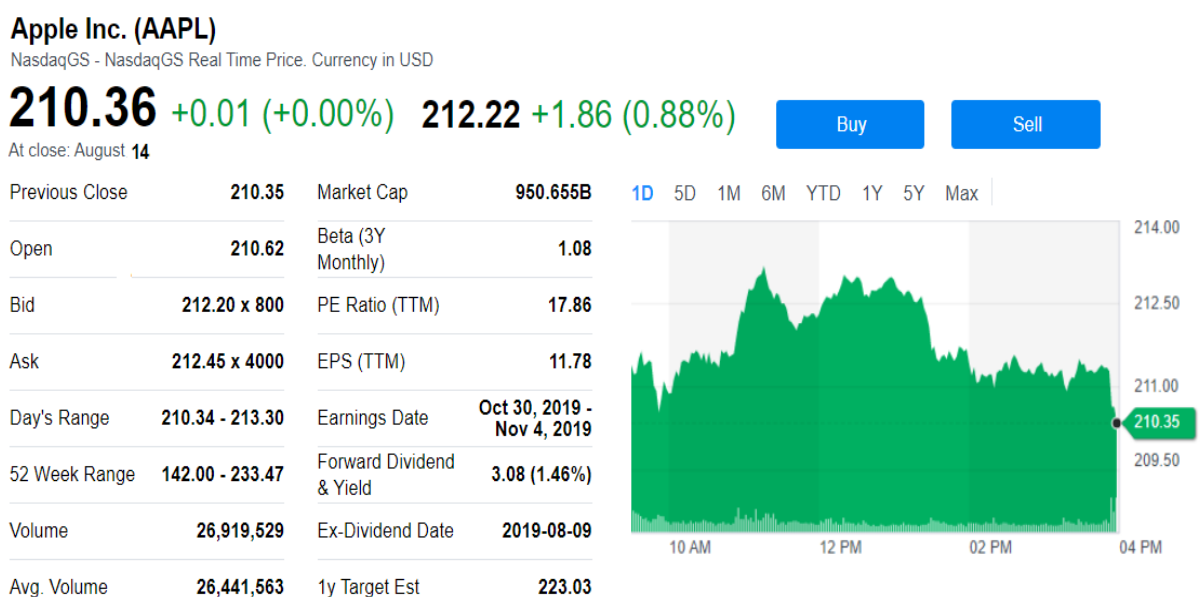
Apple Inc. (AAPL)
NasdaqGS - NasdaqGS Real Time Price. Currency in USD

210.36 +0.01 (+0.00%) 212.22 +1.86 (0.88%)
At close: August 14

Buy Sell

| Previous Close | 210.35 |
|---|---|
| Open | 210.62 |
| Bid | 212.20 x 800 |
| Ask | 212.45 x 4000 |
| Day's Range | 210.34 - 213.30 |
| 52 Week Range | 142.00 - 233.47 |
| Volume | 26,919,529 |
| Avg. Volume | 26,441,563 |

| Market Cap | 950.655B |
|---|---|
| Beta (3Y Monthly) | 1.08 |
| PE Ratio (TTM) | 17.86 |
| EPS (TTM) | 11.78 |
| Earnings Date | Oct 30, 2019 - Nov 4, 2019 |
| Forward Dividend & Yield | 3.08 (1.46%) |
| Ex-Dividend Date | 2019-08-09 |
| 1y Target Est | 223.03 |

1D 5D 1M 6M YTD 1Y 5Y Max

214.00
212.50
211.00
210.35
209.50

10 AM 12 PM 02 PM 04 PM